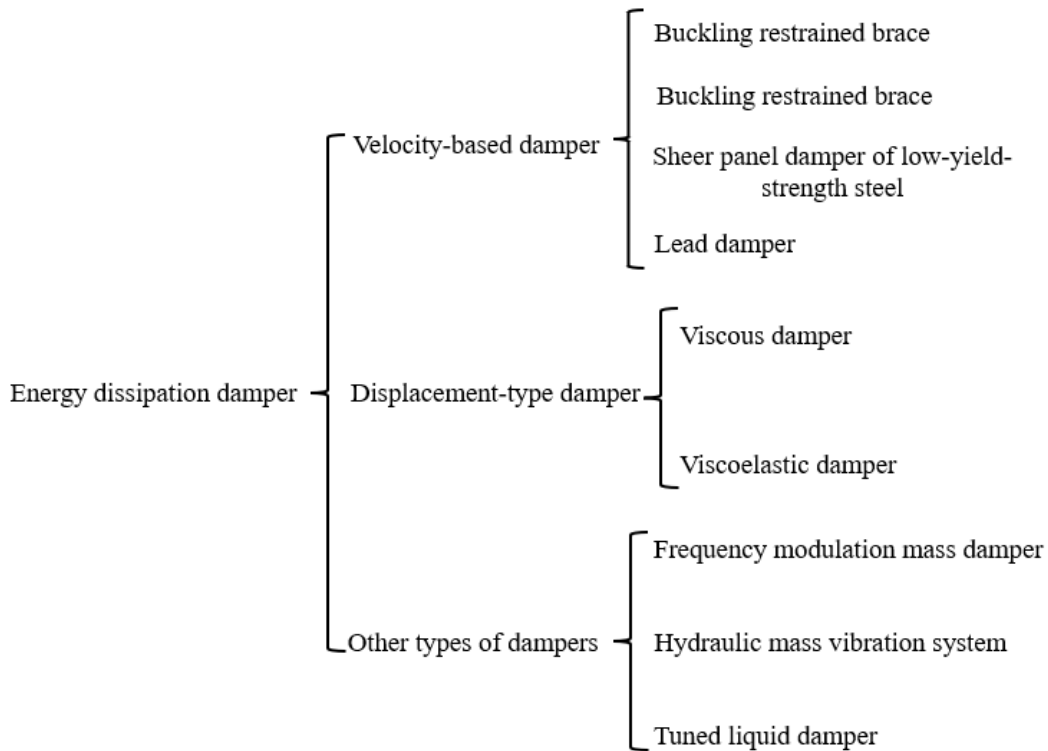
Energy dissipation damper

Velocity-based damper

Buckling restrained brace

Buckling restrained brace

Sheer panel damper of low-yield-strength steel

Lead damper

Displacement-type damper

Viscous damper

Viscoelastic damper

Other types of dampers

Frequency modulation mass damper

Hydraulic mass vibration system

Tuned liquid damper